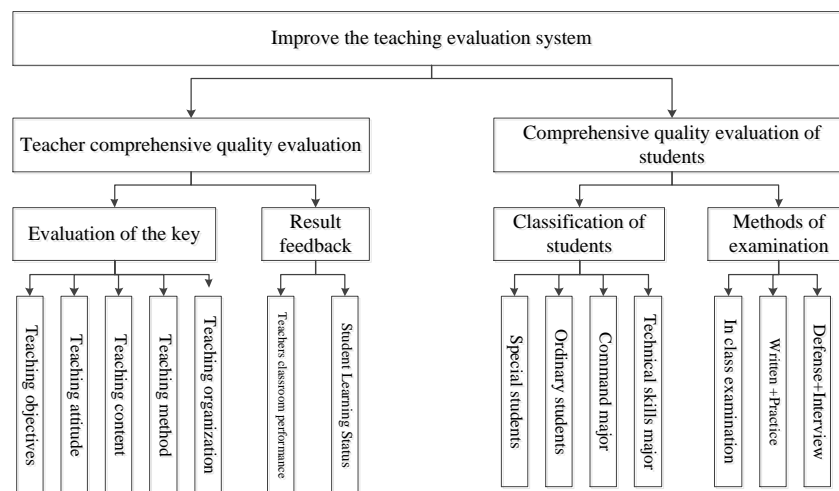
Improve the teaching evaluation system

Teacher comprehensive quality evaluation

Comprehensive quality evaluation of students

Evaluation of the key

Result feedback

Classification of students

Methods of examination

Teaching objectives

Teaching attitude

Teaching content

Teaching method

Teaching organization

Teachers classroom performance

Student Learning Status

Special students

Ordinary students

Command major

Technical skills major

In class examination

Written +Practice

Defense+Interview